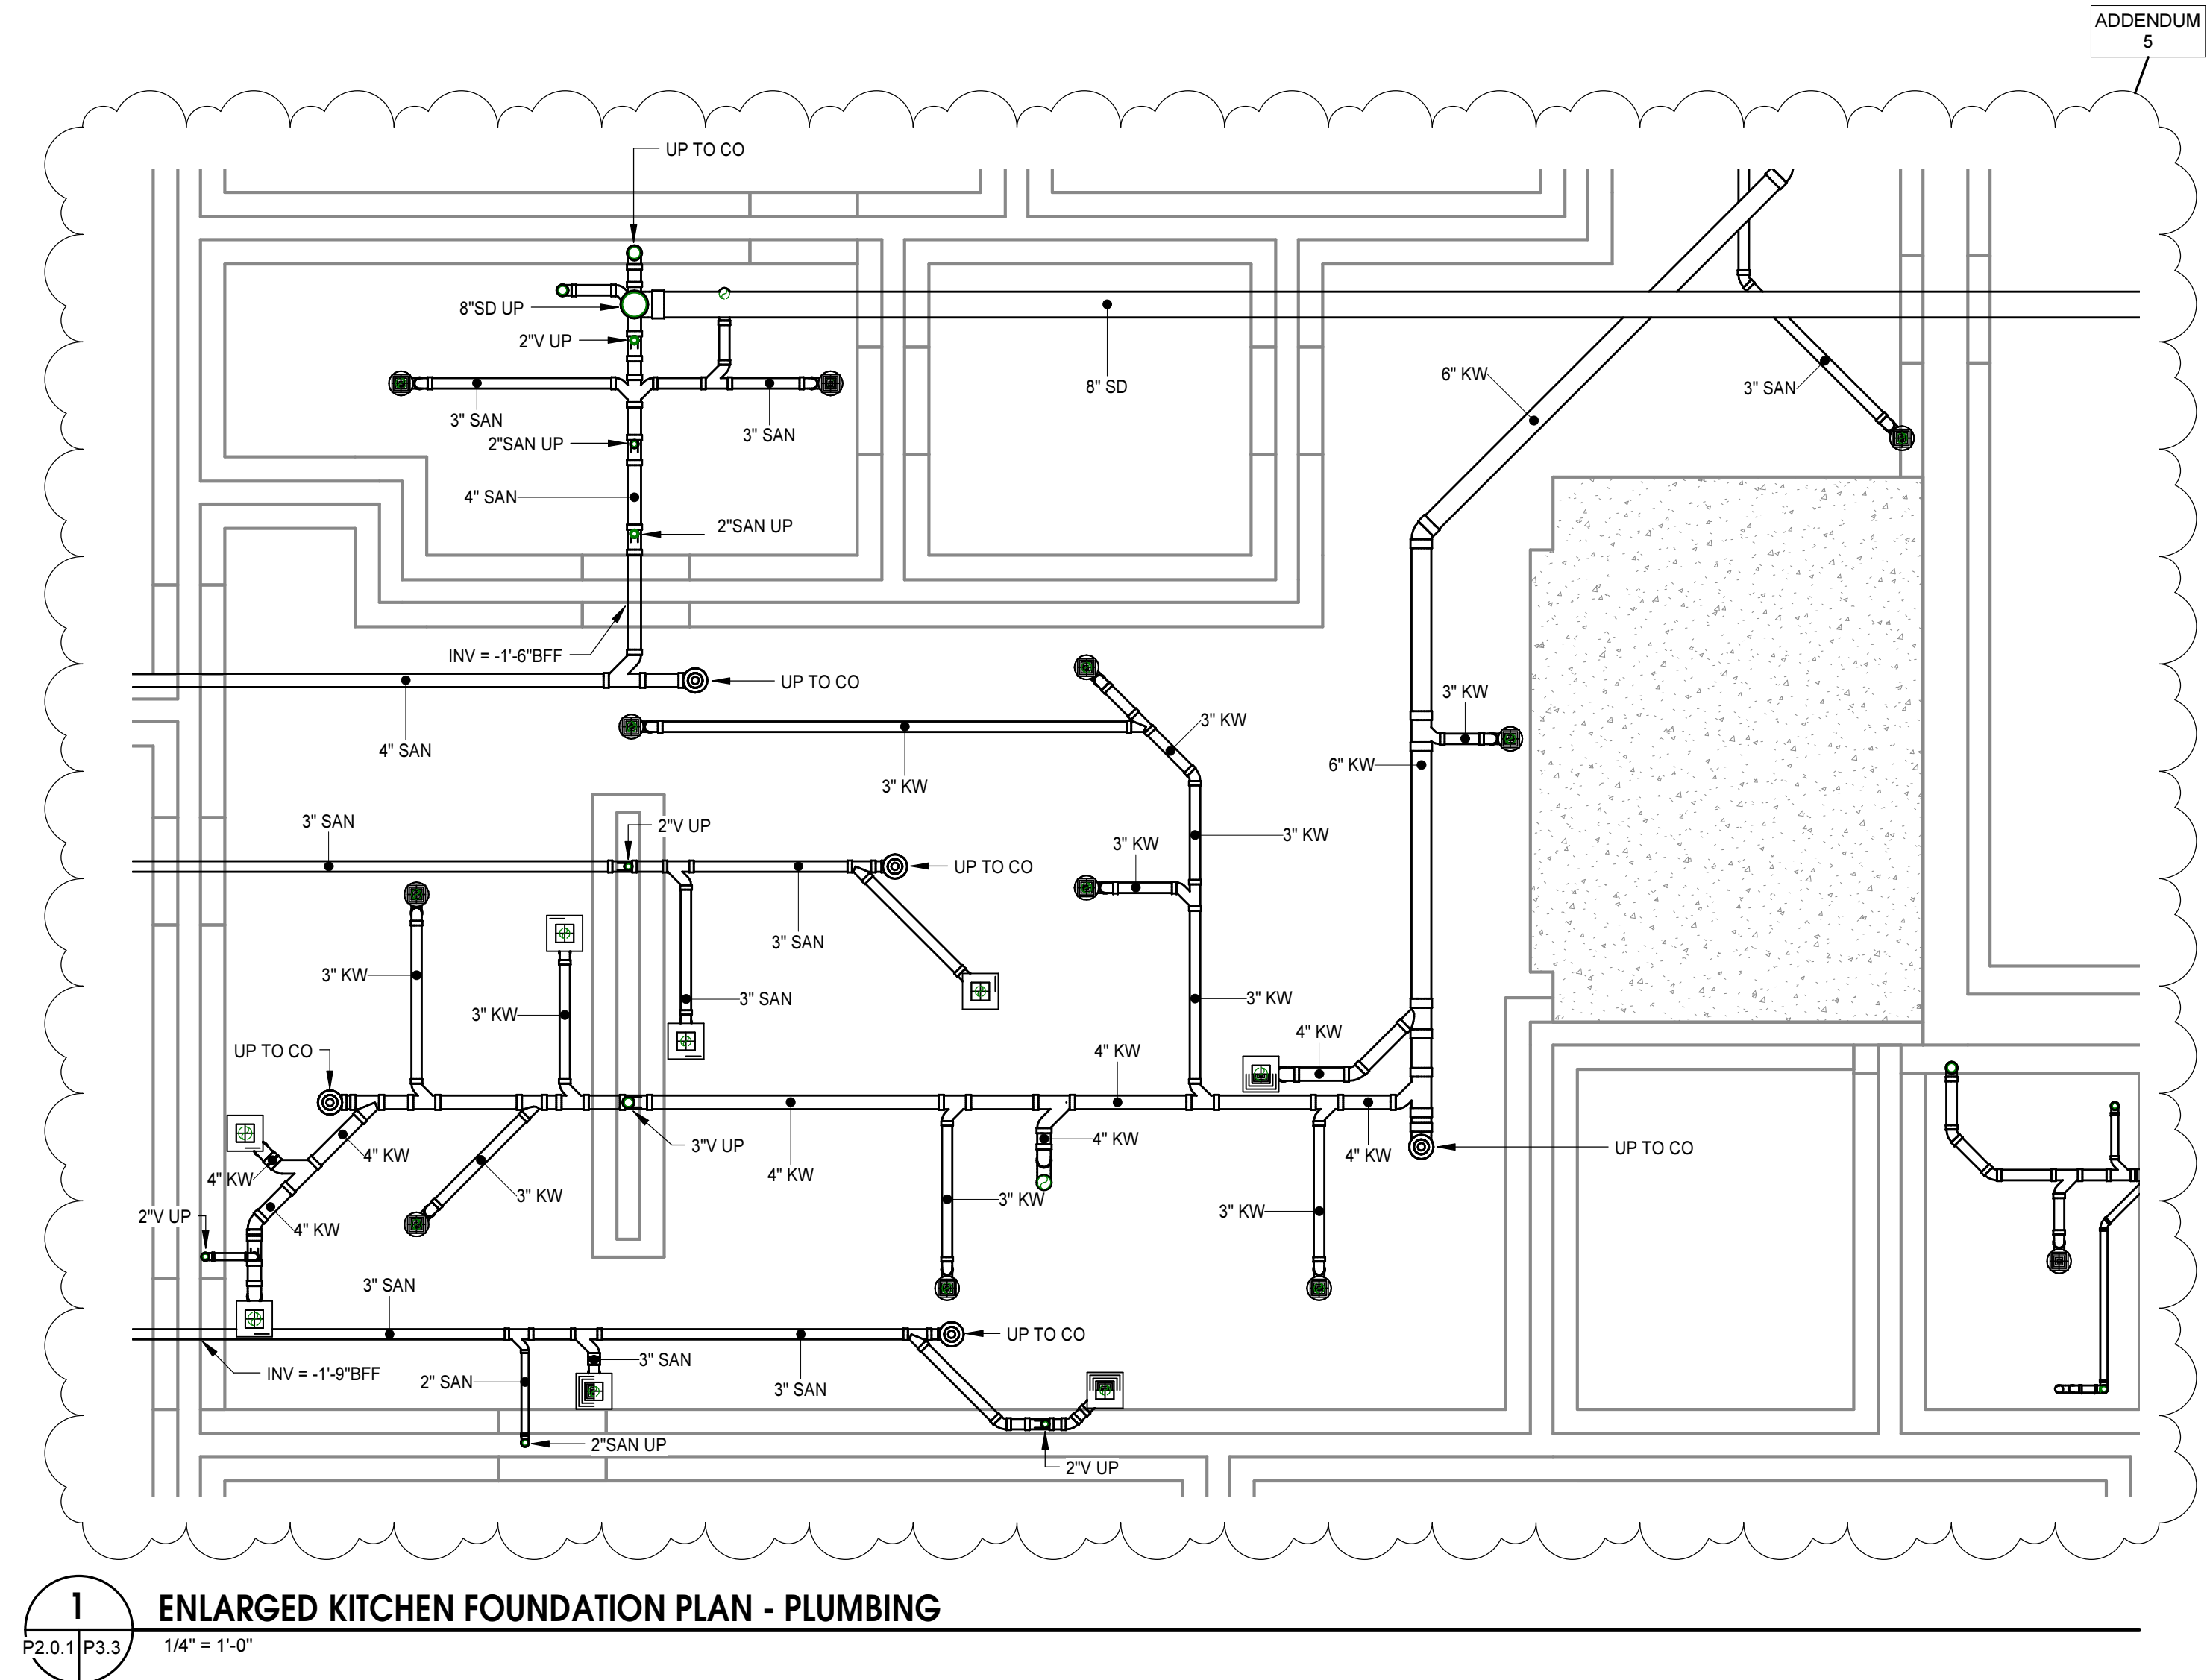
ADDENDUM 5

UP TO CO
8"SD UP
2"V UP
3" SAN
2"SAN UP
3" SAN
4" SAN
2"SAN UP
8" SD
6" KW
3" SAN
INV = -1'-6"BFF
UP TO CO
4" SAN
3" KW
3" KW
3" KW
6" KW
3" SAN
2"V UP
UP TO CO
3" KW
3" KW
3" SAN
3" KW
3" KW
3" SAN
3" KW
4" KW
UP TO CO
4" KW
3"V UP
4" KW
4" KW
4" KW
UP TO CO
3" KW
4" KW
4" KW
2"V UP
3" KW
3" KW
4" KW
3" SAN
UP TO CO
3" SAN
INV = -1'-9"BFF
2" SAN
3" SAN
2"SAN UP
2"V UP

1
P2.0.1 P3.3
ENLARGED KITCHEN FOUNDATION PLAN - PLUMBING
1/4" = 1'-0"